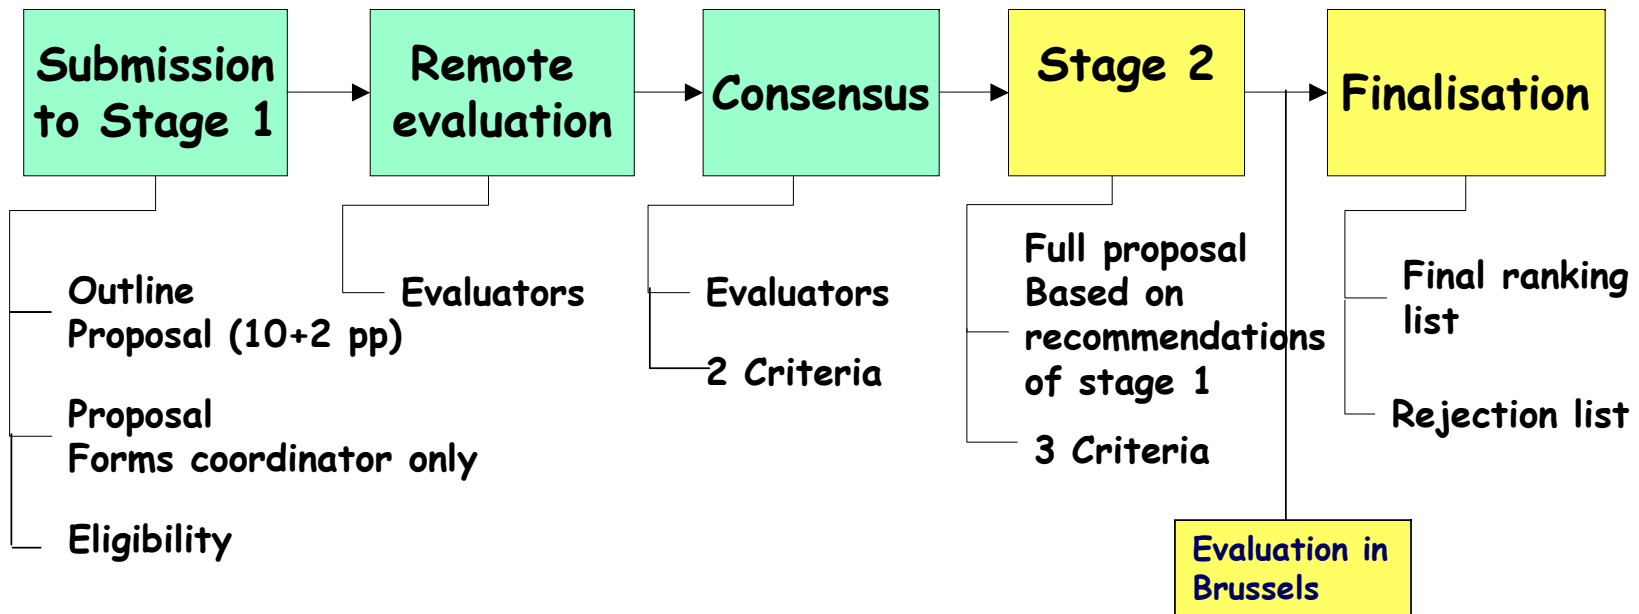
Submission to Stage 1

Remote evaluation

Consensus

Stage 2

Finalisation

Outline Proposal (10+2 pp)

Proposal Forms coordinator only

Eligibility

Evaluators

Evaluators

2 Criteria

Full proposal Based on recommendations of stage 1

3 Criteria

Final ranking list

Rejection list

Evaluation in Brussels